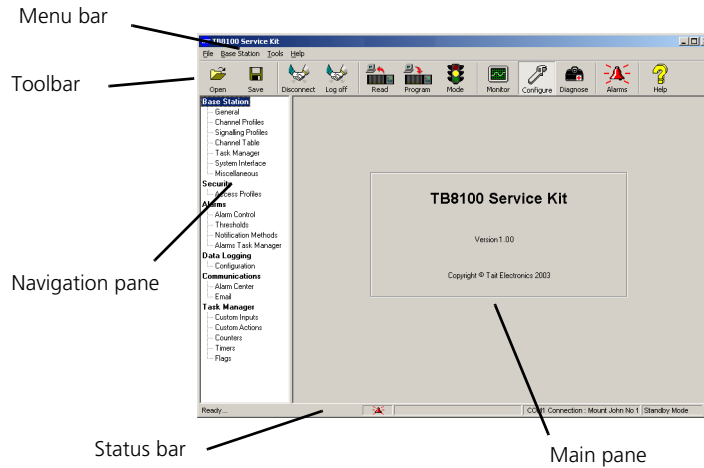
Menu bar

Toolbar

Navigation pane

Status bar

Main pane

TB8100 Service Kit

File Base Station Tools Help

Open Save Disconnect Log off Read Program Mode Monitor Configure Diagnose Alarms Help

Base Station
General
Channel Profiles
Signalling Profiles
Channel Table
Task Manager
System Interface
Miscellaneous
Security
Access Profiles
Alarms
Alarm Control
Thresholds
Notification Methods
Alarms Task Manager
Data Logging
Configuration
Communications
Alarm Center
Email
Task Manager
Custom Inputs
Custom Actions
Counters
Timers
Flags

TB8100 Service Kit

Version 1.00

Copyright © Tait Electronics 2003

Ready...

COM1: Connection : Mount John No 1 Standby Mode